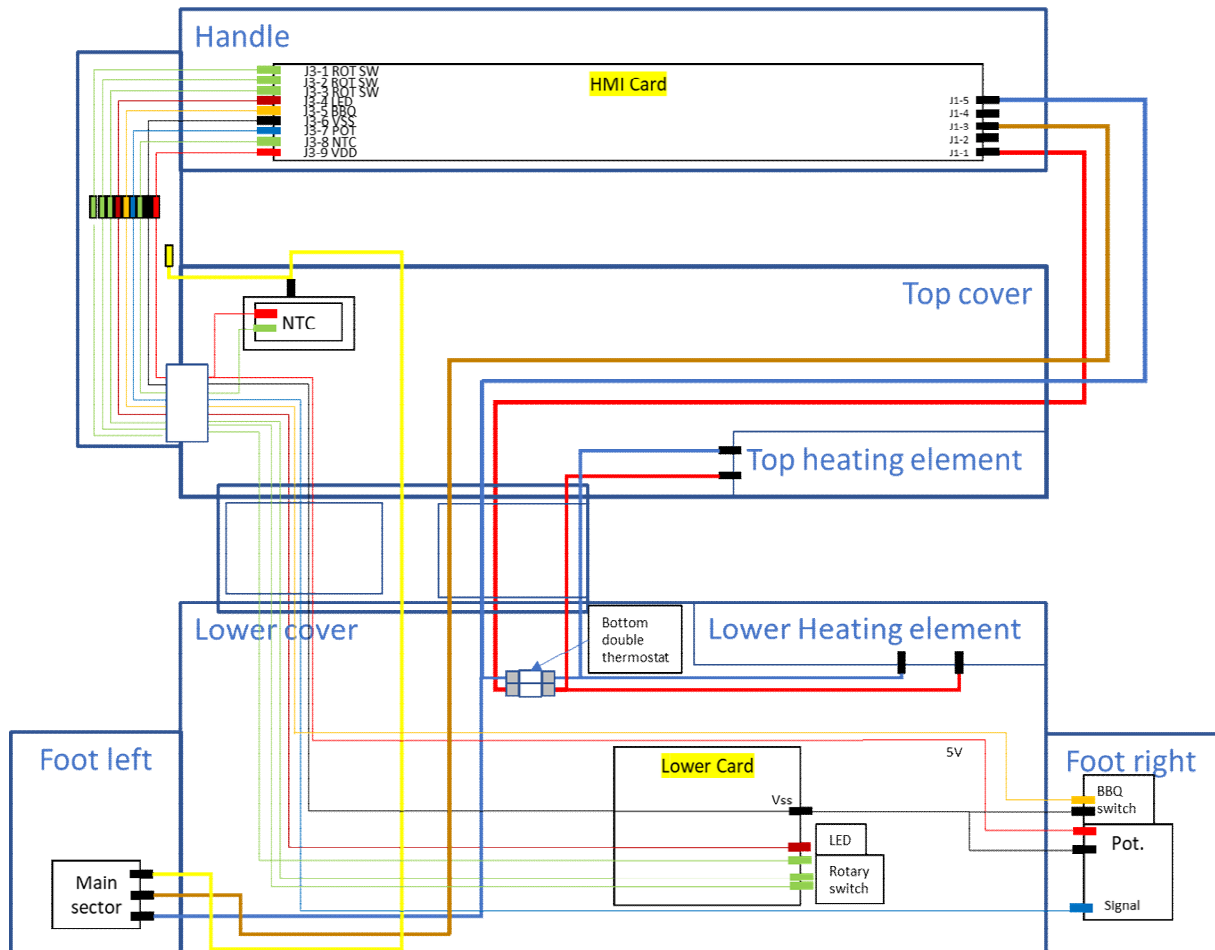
Handle

J3-1 ROT SW
J3-2 ROT SW
J3-3 ROT SW
J3-4 LED
J3-5 BBQ
J3-6 VSS
J3-7 POT
J3-8 NTC
J3-9 VDD

HMI Card

J1-5
J1-4
J1-3
J1-2
J1-1

Top cover

NTC

Top heating element

Lower cover

Bottom double thermostat

Lower Heating element

Foot left

Main sector

Lower Card

Vss

LED

Rotary switch

5V

Foot right

BBQ switch

Pot.

Signal